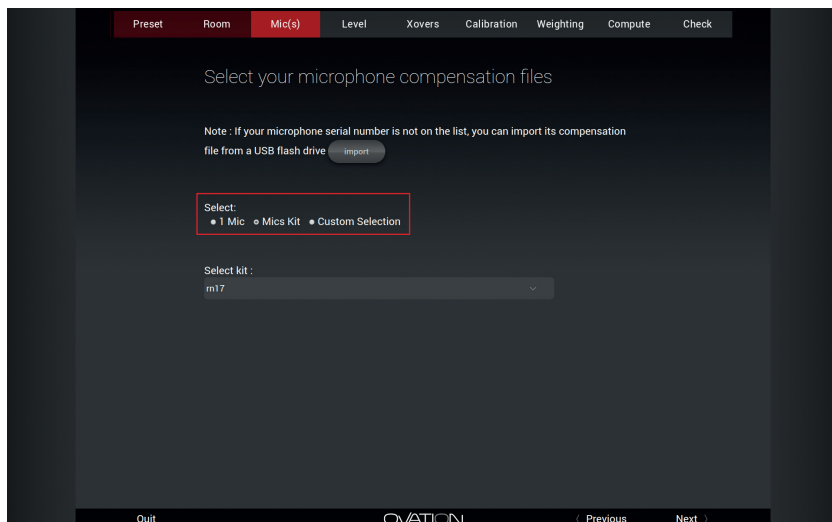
Preset Room Mic(s) Level Xovers Calibration Weighting Compute Check

Select your microphone compensation files

Note : If your microphone serial number is not on the list, you can import its compensation file from a USB flash drive import

Select:
• 1 Mic • Mics Kit • Custom Selection

Select kit :
rn17

Quit OVATION 〈 Previous Next 〉